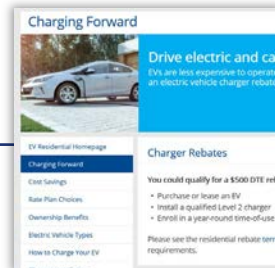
Charging Forward

Drive electric and ca

EVs are less expensive to operat an electric vehicle charger rebat

EV Residential Homepage

Charging Forward

Cost Savings

Rate Plan Choices

Ownership Benefits

Electric Vehicle Types

How to Charge Your EV

Charger Rebates

You could qualify for a $500 DTE re

• Purchase or lease an EV
• Install a qualified Level 2 charger
• Enroll in a year-round time-of-use

Please see the residential rebate terr requirements.